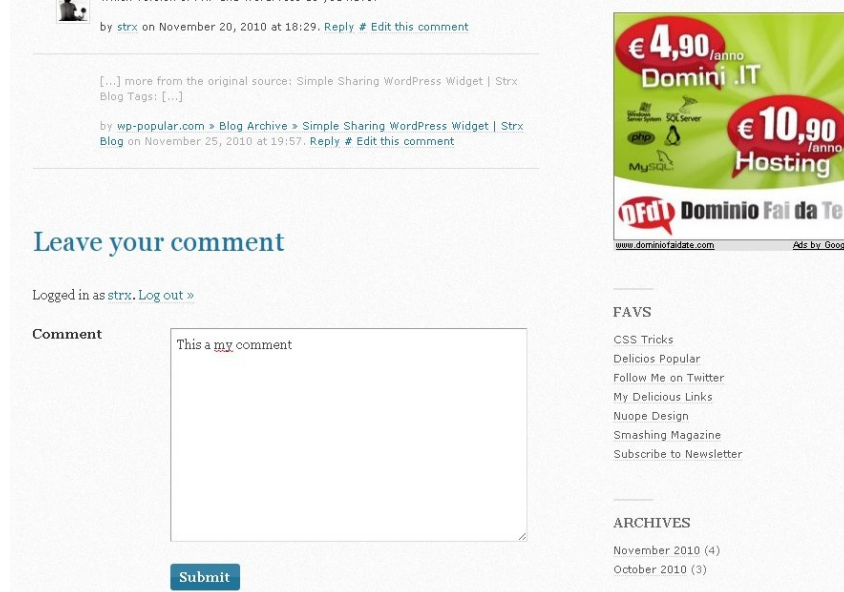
by strx on November 20, 2010 at 18:29. Reply # Edit this comment

[...] more from the original source: Simple Sharing WordPress Widget | Strx Blog Tags: [...]

by wp-popular.com » Blog Archive » Simple Sharing WordPress Widget | Strx Blog on November 25, 2010 at 19:57. Reply # Edit this comment

Leave your comment

Logged in as strx. Log out »

Comment

This a my comment

Submit

€ 4,90/anno Domini .IT

€ 10,90/anno Hosting

php MySQL SQL Server

DFdT Dominio Fai da Te

www.dominiofaidate.com Ads by Goog

FAVS

CSS Tricks
Delicios Popular
Follow Me on Twitter
My Delicious Links
Nuope Design
Smashing Magazine
Subscribe to Newsletter

ARCHIVES

November 2010 (4)
October 2010 (3)